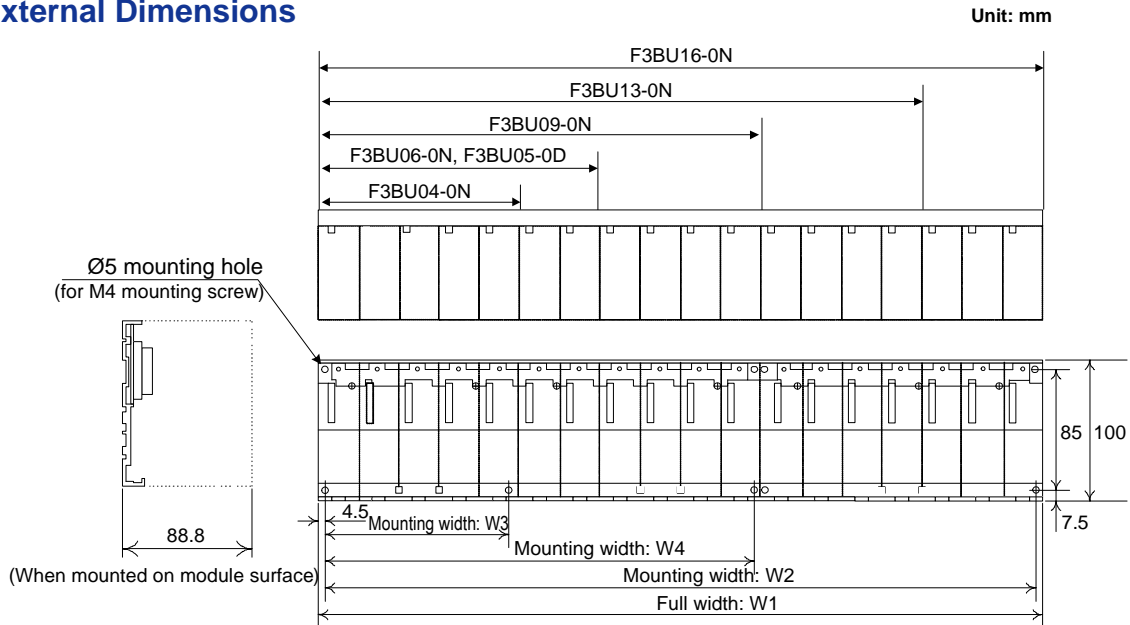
xternal Dimensions

Unit: mm

F3BU16-0N

F3BU13-0N

F3BU09-0N

F3BU06-0N, F3BU05-0D

F3BU04-0N

Ø5 mounting hole
(for M4 mounting screw)

85

100

7.5

4.5

Mounting width: W3

88.8

Mounting width: W4

(When mounted on module surface)

Mounting width: W2

Full width: W1